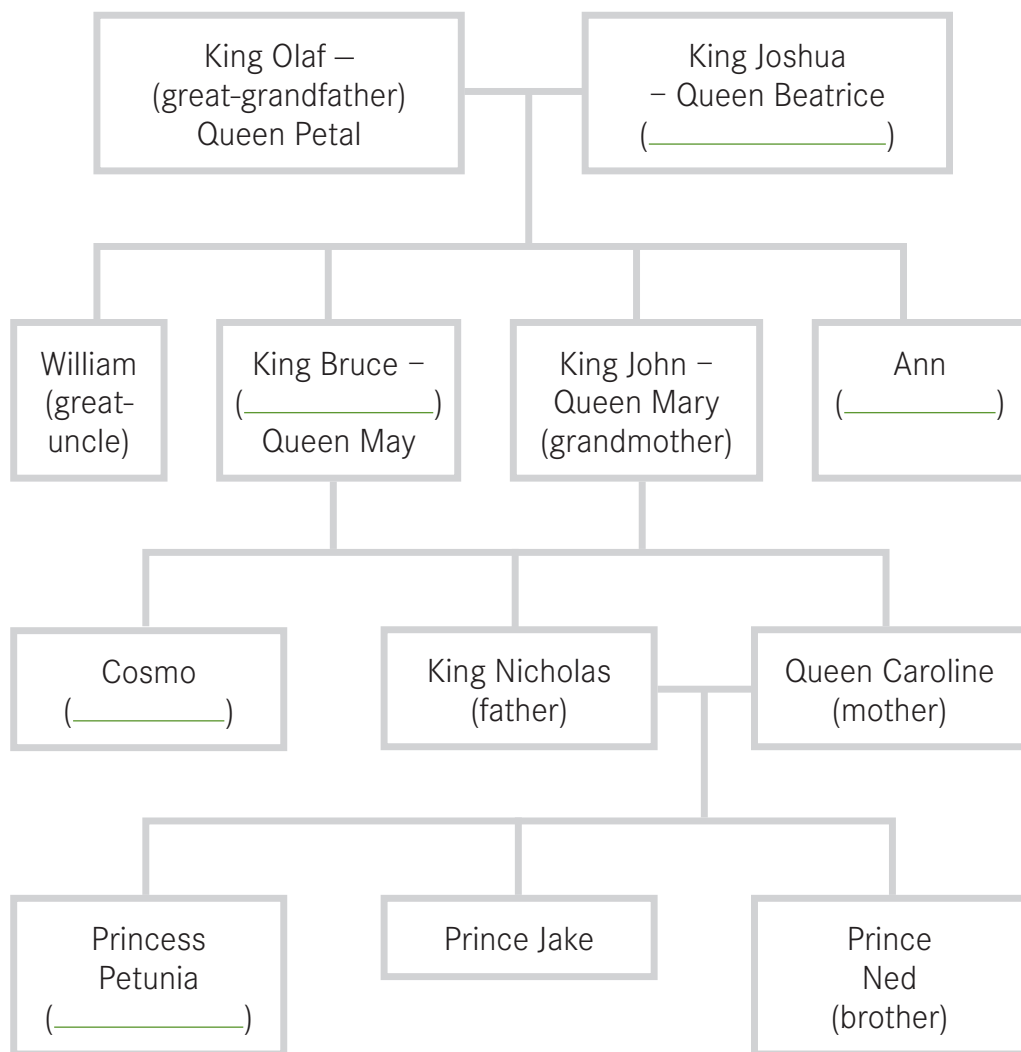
King Olaf – (great-grandfather) Queen Petal

King Joshua – Queen Beatrice (__________)

William (great-uncle)

King Bruce – (__________) Queen May

King John – Queen Mary (grandmother)

Ann (__________)

Cosmo (__________)

King Nicholas (father)

Queen Caroline (mother)

Princess Petunia (__________)

Prince Jake

Prince Ned (brother)